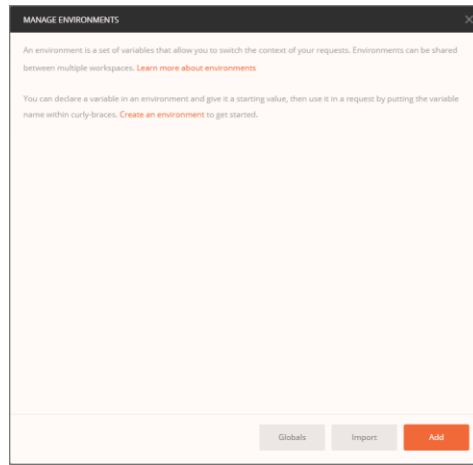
MANAGE ENVIRONMENTS

×

An environment is a set of variables that allow you to switch the context of your requests. Environments can be shared between multiple workspaces. Learn more about environments

You can declare a variable in an environment and give it a starting value, then use it in a request by putting the variable name within curly-braces. Create an environment to get started.

Globals

Import

Add